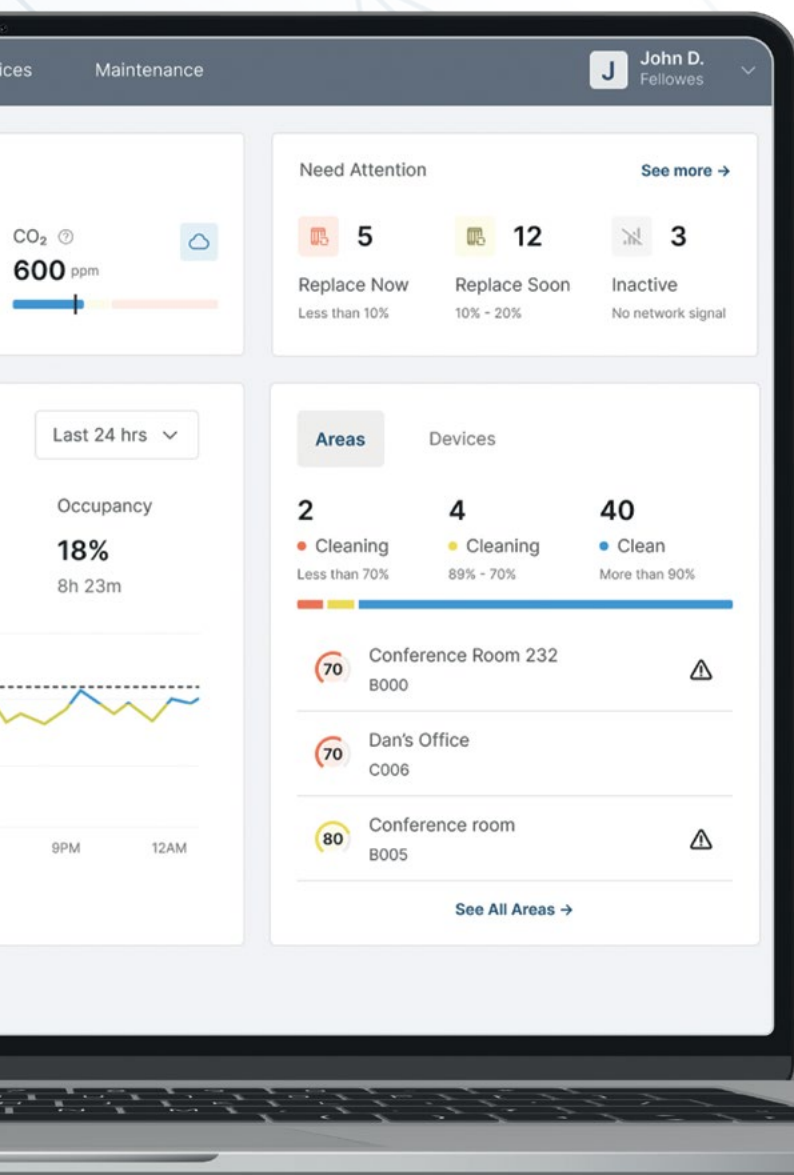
ices Maintenance

J John D. Fellowes

$CO_2$

600 ppm

Need Attention

See more →

5
Replace Now
Less than 10%

12
Replace Soon
10% - 20%

3
Inactive
No network signal

Last 24 hrs

Occupancy
18%
8h 23m

9PM 12AM

Areas Devices

2
Cleaning
Less than 70%

4
Cleaning
89% - 70%

40
Clean
More than 90%

70 Conference Room 232
B000

70 Dan's Office
C006

80 Conference room
B005

See All Areas →